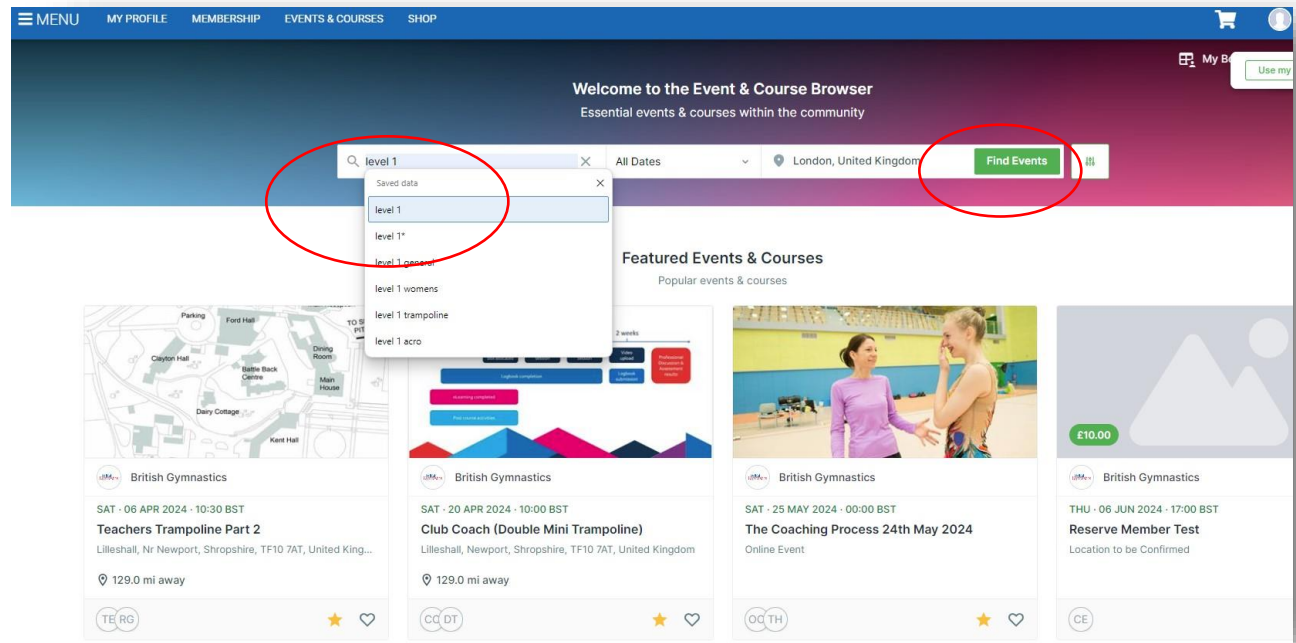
☰ MENU MY PROFILE MEMBERSHIP EVENTS & COURSES SHOP

My B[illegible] Use my

Welcome to the Event & Course Browser
Essential events & courses within the community

level 1 × All Dates London, United Kingdom Find Events

Saved data ×
level 1
level 1*
level 1 general
level 1 womens
level 1 trampoline
level 1 acro

Featured Events & Courses
Popular events & courses

Parking
Ford Hall
TO S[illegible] PIT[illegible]
Clayton Hall
Dining Room
Battle Back Centre
Main House
Dairy Cottage
Kent Hall

British Gymnastics
SAT · 06 APR 2024 · 10:30 BST
Teachers Trampoline Part 2
Lilleshall, Nr Newport, Shropshire, TF10 7AT, United King...
129.0 mi away
TE RG

2 weeks
Video upload
Professional Discussion & Assessment results
Logbook completion
Logbook submission
eLearning completed
Post course activities

British Gymnastics
SAT · 20 APR 2024 · 10:00 BST
Club Coach (Double Mini Trampoline)
Lilleshall, Newport, Shropshire, TF10 7AT, United Kingdom
129.0 mi away
CC DT

British Gymnastics
SAT · 25 MAY 2024 · 00:00 BST
The Coaching Process 24th May 2024
Online Event
OC TH

£10.00
British Gymnastics
THU · 06 JUN 2024 · 17:00 BST
Reserve Member Test
Location to be Confirmed
CE